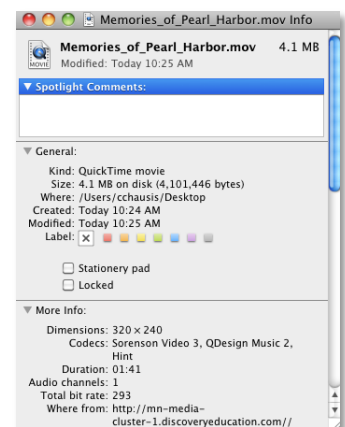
Memories_of_Pearl_Harbor.mov Info

MOVIE

Memories_of_Pearl_Harbor.mov 4.1 MB
Modified: Today 10:25 AM

▼ Spotlight Comments:

▼ General:

Kind: QuickTime movie
Size: 4.1 MB on disk (4,101,446 bytes)
Where: /Users/cchausis/Desktop
Created: Today 10:24 AM
Modified: Today 10:25 AM
Label: ✕

Stationery pad
Locked

▼ More Info:

Dimensions: 320 × 240
Codecs: Sorenson Video 3, QDesign Music 2, Hint
Duration: 01:41
Audio channels: 1
Total bit rate: 293
Where from: http://mn-media-cluster-1.discoveryeducation.com//